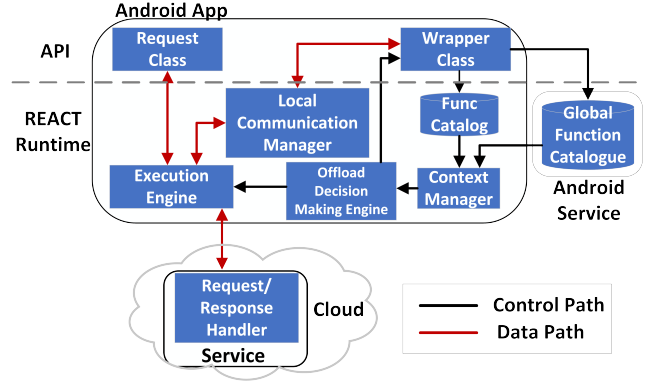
Android App

API

Request Class

Wrapper Class

REACT Runtime

Local Communication Manager

Func Catalog

Global Function Catalogue

Execution Engine

Offload Decision Making Engine

Context Manager

Android Service

Request/ Response Handler

Cloud

Service

Control Path

Data Path